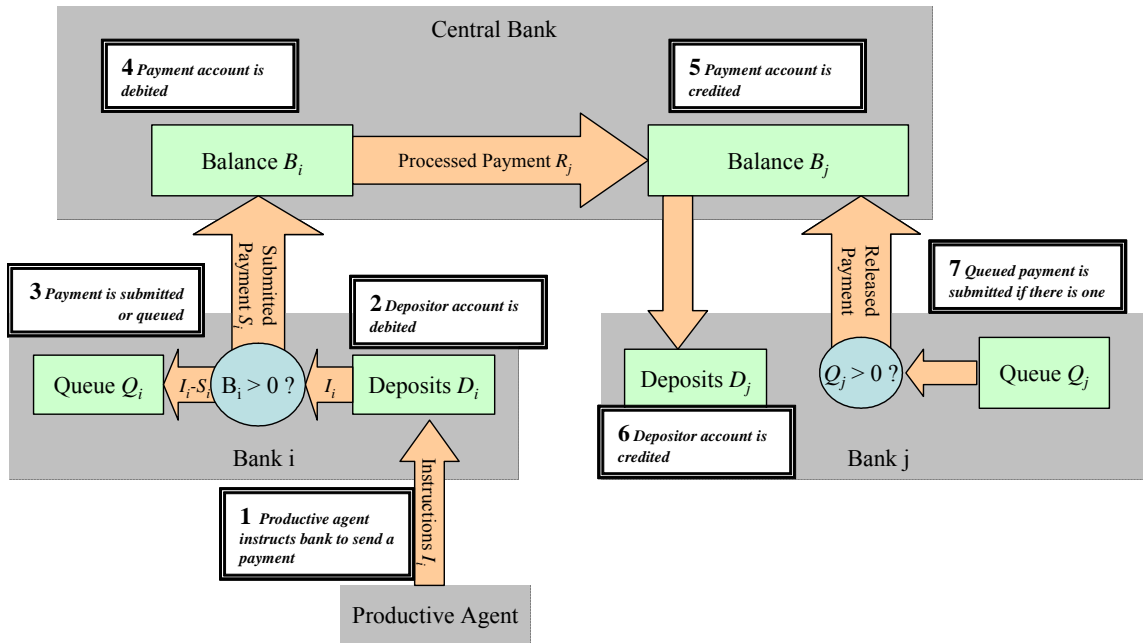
Central Bank

4 Payment account is debited

5 Payment account is credited

Balance $B_i$

Processed Payment $R_j$

Balance $B_j$

Submitted Payment $S_i$

Released Payment

7 Queued payment is submitted if there is one

3 Payment is submitted or queued

2 Depositor account is debited

Queue $Q_i$

$I_i$-$S_i$

$B_i > 0$ ?

$I_i$

Deposits $D_i$

Deposits $D_j$

$Q_j > 0$ ?

Queue $Q_j$

6 Depositor account is credited

Bank i

Bank j

Instructions $I_i$

1 Productive agent instructs bank to send a payment

Productive Agent